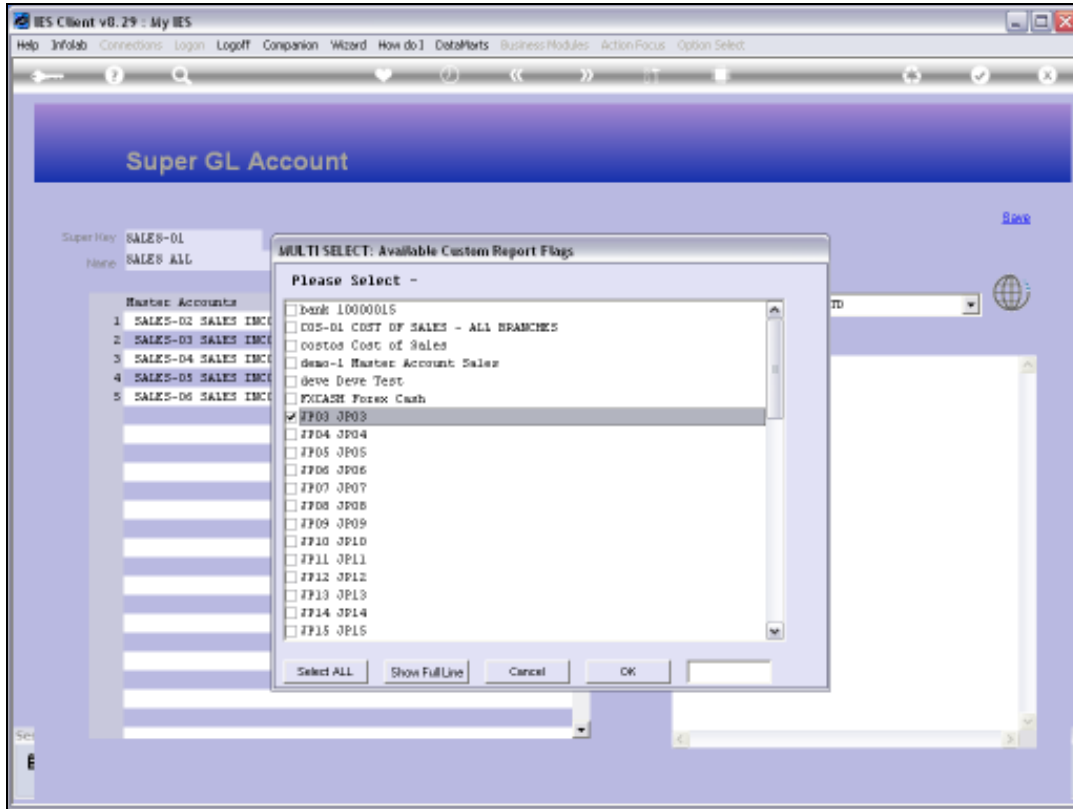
IES Client v8.29 : My IES

Help Infolab Connections Logon Logoff Companion Wizard How do I DataMarts Business Modules Action Focus Option Select

Super GL Account

Save

Super Key SALES-01
Name SALES ALL

Master Accounts
1 SALES-02 SALES INC
2 SALES-03 SALES INC
3 SALES-04 SALES INC
4 SALES-05 SALES INC
5 SALES-06 SALES INC

TD

MULTI SELECT: Available Custom Report Flags

Please Select -

bank 10000015
COS-01 COST OF SALES - ALL BRANCHES
costos Cost of Sales
demo-1 Master Account Sales
deve Deve Test
FXCASH Forex Cash
JP03 JP03
JP04 JP04
JP05 JP05
JP06 JP06
JP07 JP07
JP08 JP08
JP09 JP09
JP10 JP10
JP11 JP11
JP12 JP12
JP13 JP13
JP14 JP14
JP15 JP15

Select ALL | Show Full Line | Cancel | OK